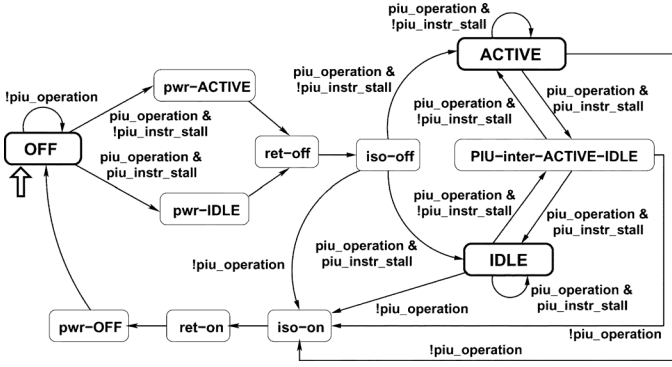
piu_operation &
!piu_instr_stall

ACTIVE

!piu_operation

pwr−ACTIVE

piu_operation &
!piu_instr_stall

OFF

piu_operation &
piu_instr_stall

pwr−IDLE

ret−off

piu_operation &
!piu_instr_stall

iso−off

piu_operation &
!piu_instr_stall

piu_operation &
piu_instr_stall

PIU−inter−ACTIVE−IDLE

piu_operation &
!piu_instr_stall

piu_operation &
piu_instr_stall

piu_operation &
piu_instr_stall

IDLE

piu_operation &
piu_instr_stall

!piu_operation

!piu_operation

pwr−OFF

ret−on

iso−on

!piu_operation

!piu_operation